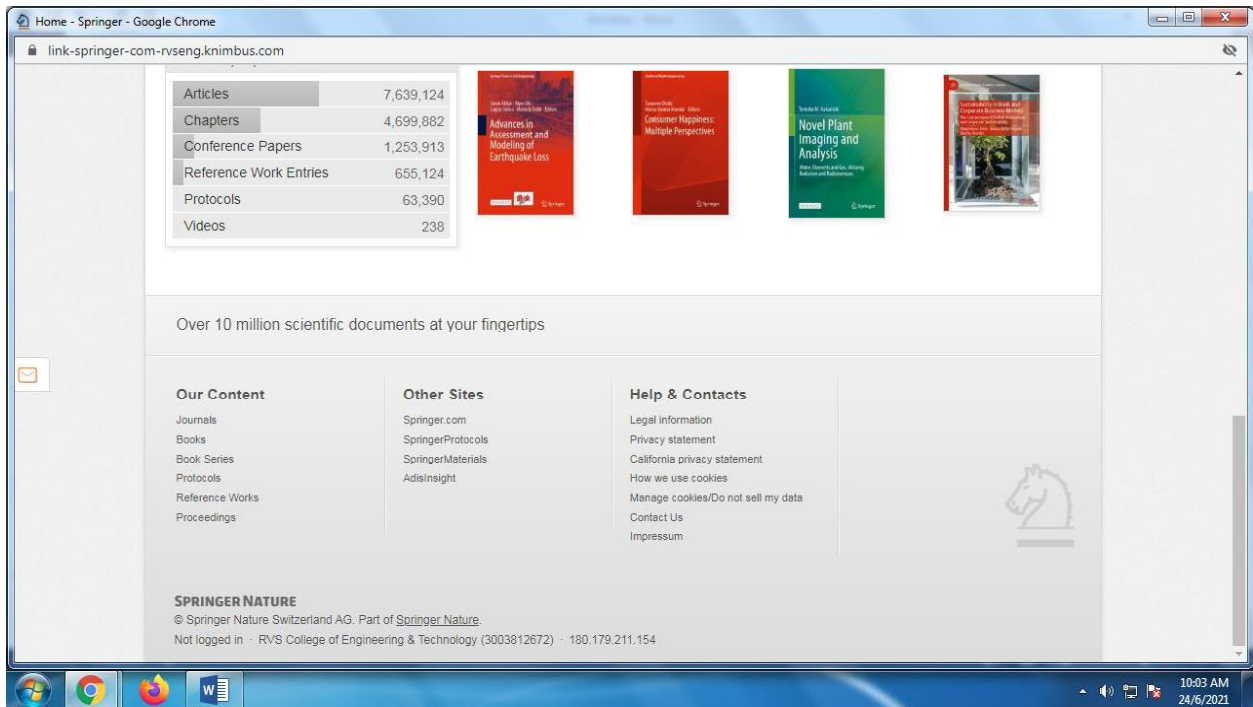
Home - Springer - Google Chrome

link-springer-com-rvseng.knimbus.com

| Articles | 7,639,124 |
|---|---|
| Chapters | 4,699,882 |
| Conference Papers | 1,253,913 |
| Reference Work Entries | 655,124 |
| Protocols | 63,390 |
| Videos | 238 |

Advances in Assessment and Modeling of Earthquake Loss

Consumer Happiness: Multiple Perspectives

Novel Plant Imaging and Analysis

Over 10 million scientific documents at your fingertips

Our Content
Journals
Books
Book Series
Protocols
Reference Works
Proceedings

Other Sites
Springer.com
SpringerProtocols
SpringerMaterials
AdisInsight

Help & Contacts
Legal information
Privacy statement
California privacy statement
How we use cookies
Manage cookies/Do not sell my data
Contact Us
Impressum

SPRINGER NATURE
© Springer Nature Switzerland AG. Part of Springer Nature.
Not logged in · RVS College of Engineering & Technology (3003812672) · 180.179.211.154

10:03 AM
24/6/2021